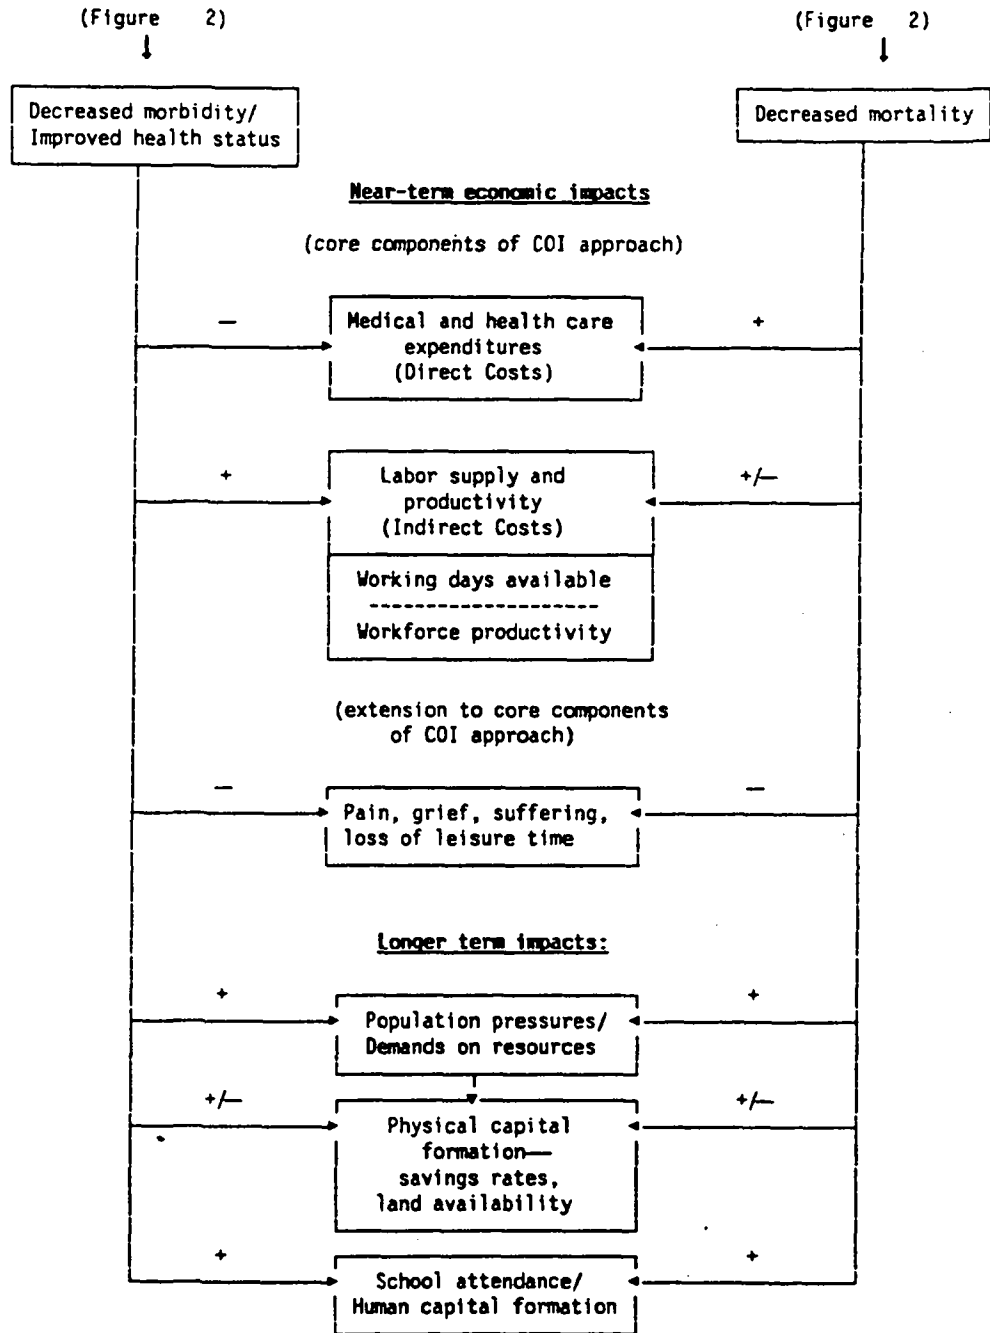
(Figure 2)

(Figure 2)

Decreased morbidity/ Improved health status

Decreased mortality

Near-term economic impacts

(core components of COI approach)

–

Medical and health care expenditures (Direct Costs)

+

+

Labor supply and productivity (Indirect Costs)

+/–

Working days available

Workforce productivity

(extension to core components of COI approach)

–

Pain, grief, suffering, loss of leisure time

–

Longer term impacts:

+

Population pressures/ Demands on resources

+

+/–

Physical capital formation— savings rates, land availability

+/–

+

School attendance/ Human capital formation

+